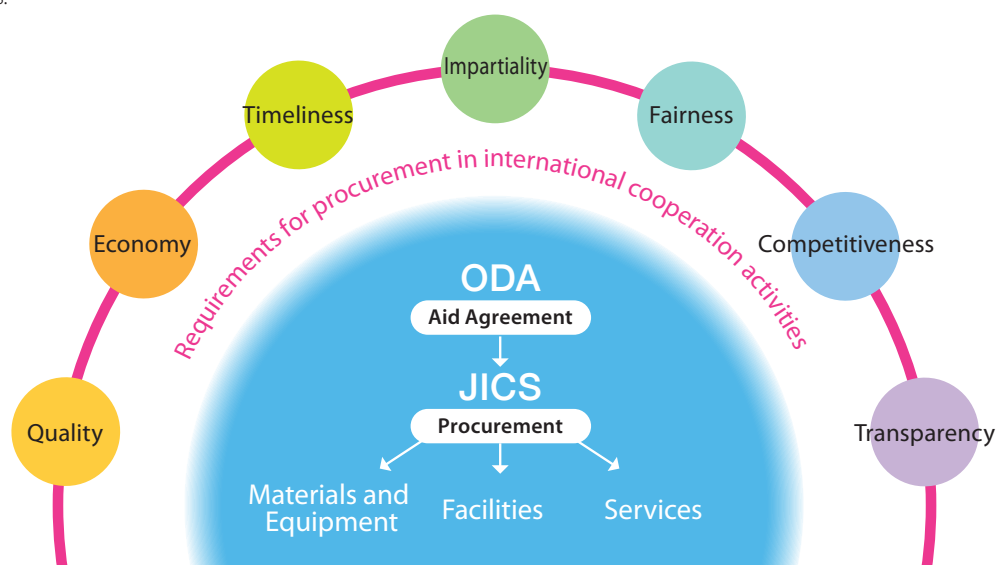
Impartiality

Timeliness

Fairness

Economy

Competitiveness

Quality

Transparency

Requirements for procurement in international cooperation activities

ODA

Aid Agreement

JICS

Procurement

Materials and Equipment

Facilities

Services